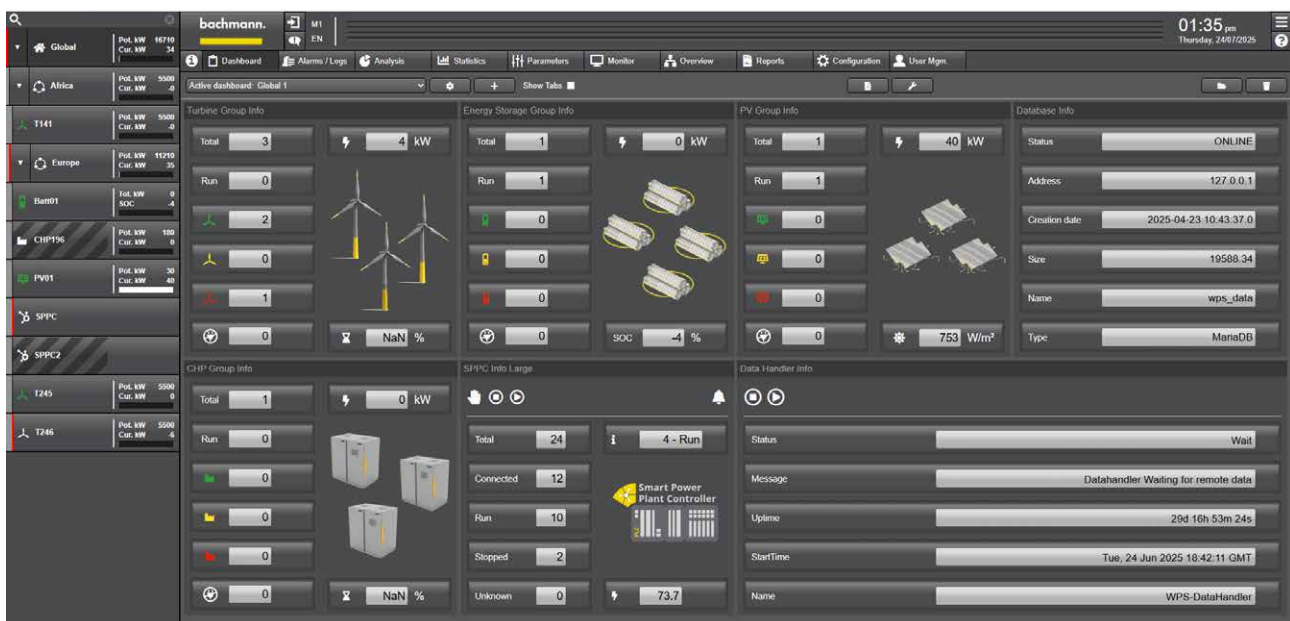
Global Pot. kW 16710 Cur. kW 34
Africa Pot. kW 5500 Cur. kW -0
T141 Pot. kW 5500 Cur. kW -0
Europe Pot. kW 11210 Cur. kW 35
Batt01 Tot. kW 0 SOC -4
CHP196 Pot. kW 180 Cur. kW 0
PV01 Pot. kW 30 Cur. kW 40
SPPC
SPPC2
T245 Pot. kW 5500 Cur. kW 0
T246 Pot. kW 5500 Cur. kW 6

bachmann.
M1
EN

01:35 pm
Thursday, 24/07/2025

Dashboard | Alarms / Logs | Analysis | Statistics | Parameters | Monitor | Overview | Reports | Configuration | User Mgm.

Active dashboard: Global 1
Show Tabs

Turbine Group Info
Total 3
4 kW
Run 0
2
0
1
0
NaN %

Energy Storage Group Info
Total 1
0 kW
Run 1
0
0
0
0
SOC -4 %

PV Group Info
Total 1
40 kW
Run 1
0
0
0
0
753 W/m²

Database Info
| Status | ONLINE |
|---|---|
| Address | 127.0.0.1 |
| Creation date | 2025-04-23 10:43:37.0 |
| Size | 19588.34 |
| Name | wps_data |
| Type | MariaDB |

CHP Group Info
Total 1
0 kW
Run 0
0
0
0
0
NaN %

SPPC Info Large
Total 24
4 - Run
Connected 12
Run 10
Stopped 2
Unknown 0
73.7
Smart Power Plant Controller

Data Handler Info
| Status | Wait |
|---|---|
| Message | Datahandler Waiting for remote data |
| Uptime | 29d 16h 53m 24s |
| StartTime | Tue, 24 Jun 2025 18:42:11 GMT |
| Name | WPS-DataHandler |